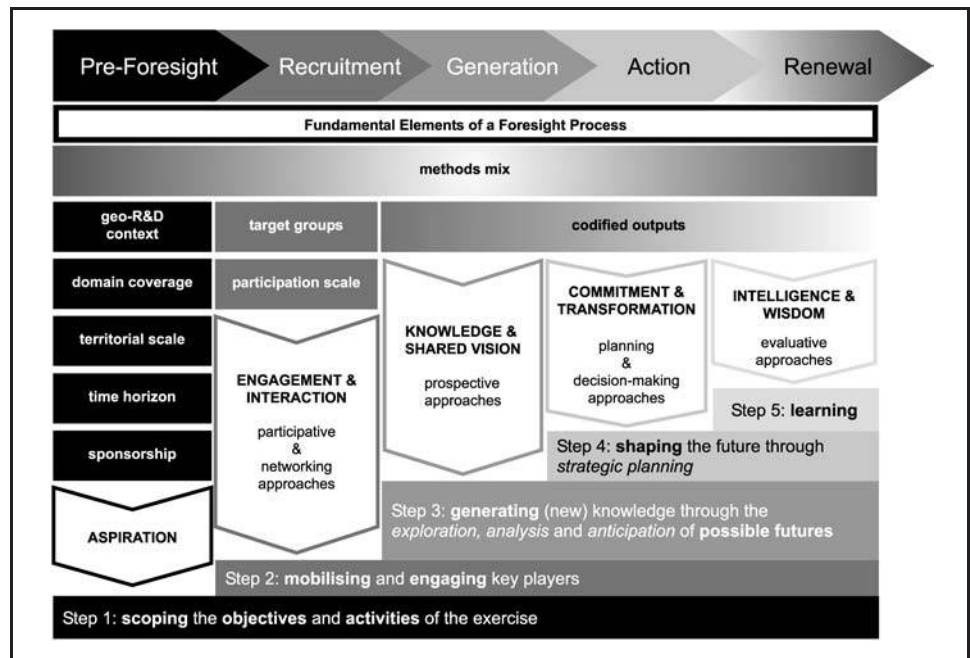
Pre-Foresight Recruitment Generation Action Renewal

Fundamental Elements of a Foresight Process

methods mix

geo-R&D context

target groups

codified outputs

domain coverage

participation scale

KNOWLEDGE & SHARED VISION

prospective approaches

COMMITMENT & TRANSFORMATION

planning & decision-making approaches

INTELLIGENCE & WISDOM

evaluative approaches

territorial scale

time horizon

ENGAGEMENT & INTERACTION

participative & networking approaches

Step 5: learning

sponsorship

Step 4: shaping the future through strategic planning

ASPIRATION

Step 3: generating (new) knowledge through the exploration, analysis and anticipation of possible futures

Step 2: mobilising and engaging key players

Step 1: scoping the objectives and activities of the exercise